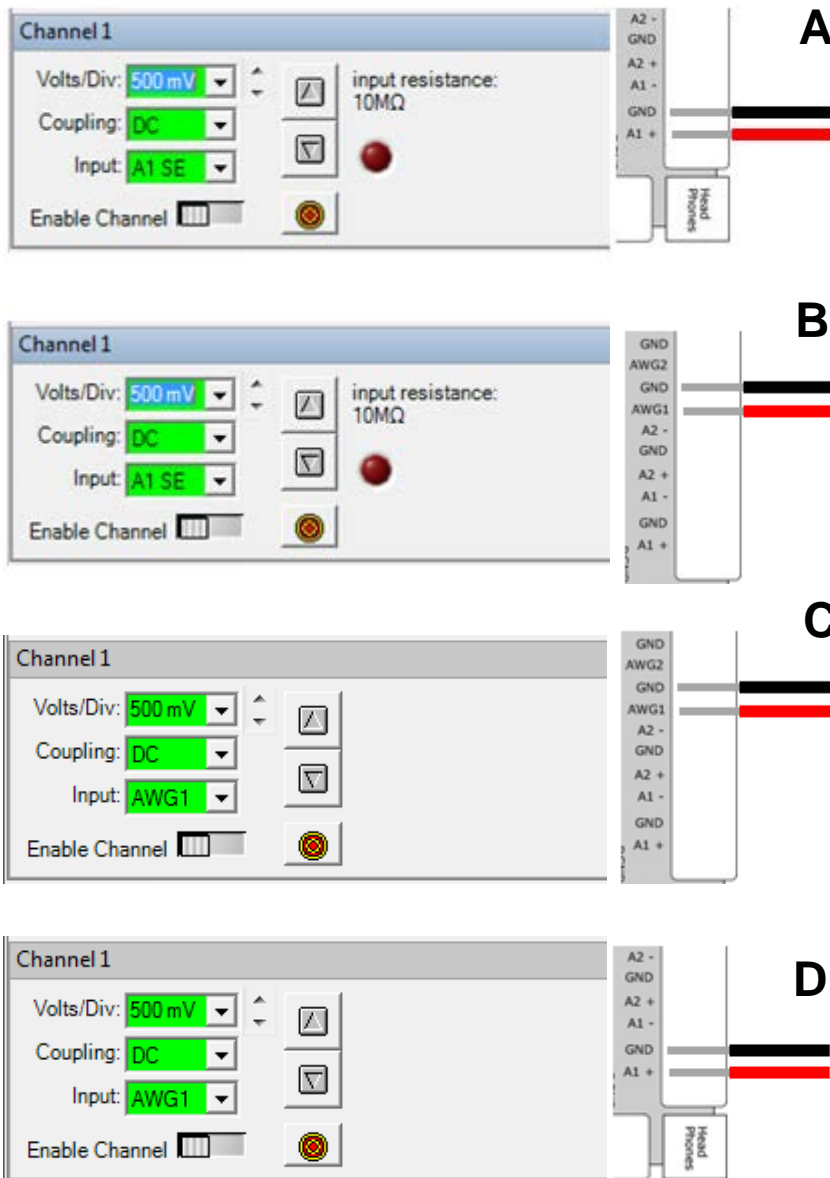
Channel 1
Volts/Div: 500 mV
Coupling: DC
Input: A1 SE
Enable Channel
input resistance: 10MΩ

A2 -
GND
A2 +
A1 -
GND
A1 +
Head Phones

A

Channel 1
Volts/Div: 500 mV
Coupling: DC
Input: A1 SE
Enable Channel
input resistance: 10MΩ

GND
AWG2
GND
AWG1
A2 -
GND
A2 +
A1 -
GND
A1 +

B

Channel 1
Volts/Div: 500 mV
Coupling: DC
Input: AWG1
Enable Channel

GND
AWG2
GND
AWG1
A2 -
GND
A2 +
A1 -
GND
A1 +

C

Channel 1
Volts/Div: 500 mV
Coupling: DC
Input: AWG1
Enable Channel

A2 -
GND
A2 +
A1 -
GND
A1 +
Head Phones

D